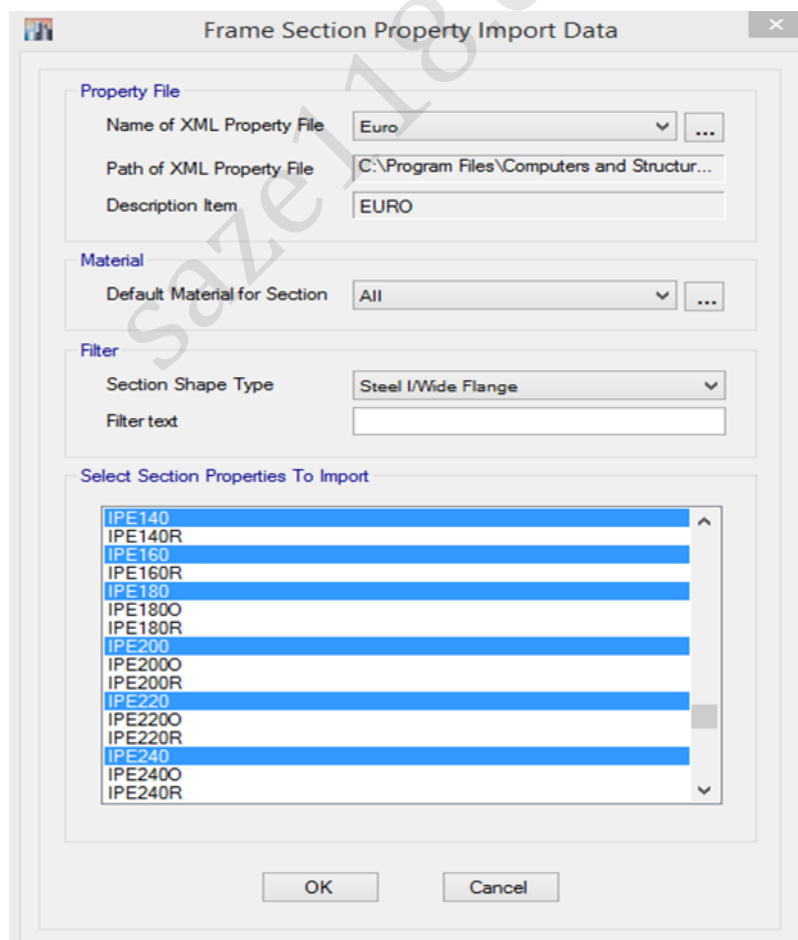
Frame Section Property Import Data

Property File
Name of XML Property File Euro ...
Path of XML Property File C:\Program Files\Computers and Structur...
Description Item EURO

Material
Default Material for Section All ...

Filter
Section Shape Type Steel I/Wide Flange
Filter text

Select Section Properties To Import
IPE140
IPE140R
IPE160
IPE160R
IPE180
IPE180O
IPE180R
IPE200
IPE200O
IPE200R
IPE220
IPE220O
IPE220R
IPE240
IPE240O
IPE240R

OK Cancel

saze118